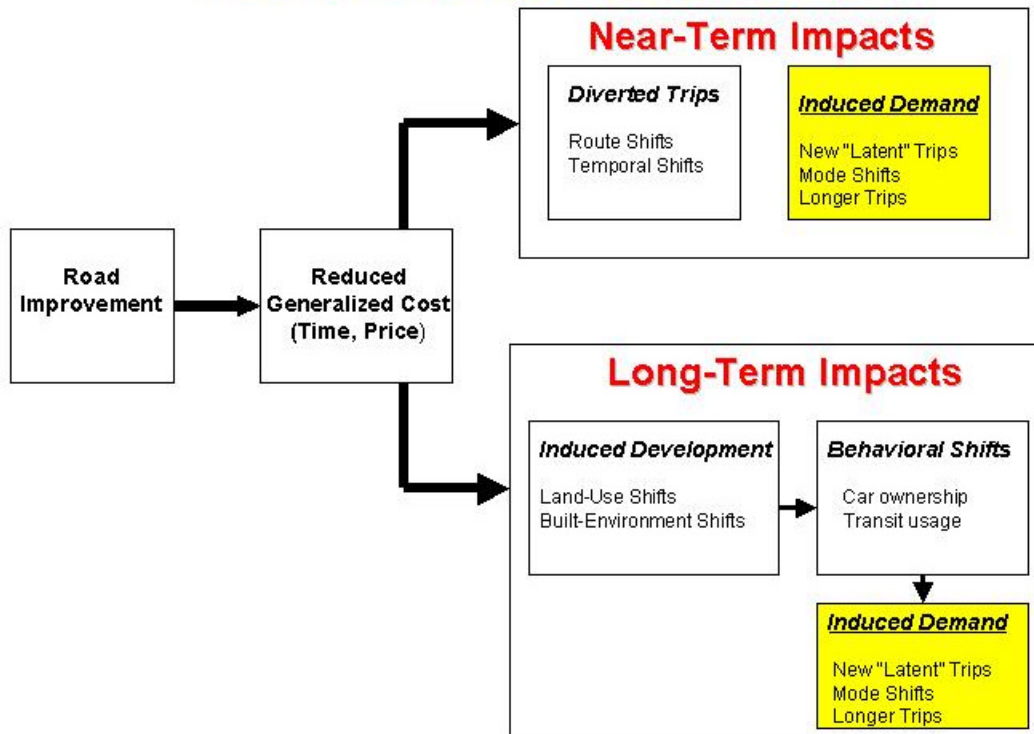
Road Improvement

Reduced Generalized Cost (Time, Price)

Near-Term Impacts

Diverted Trips

Route Shifts
Temporal Shifts

Induced Demand

New "Latent" Trips
Mode Shifts
Longer Trips

Long-Term Impacts

Induced Development

Land-Use Shifts
Built-Environment Shifts

Behavioral Shifts

Car ownership
Transit usage

Induced Demand

New "Latent" Trips
Mode Shifts
Longer Trips